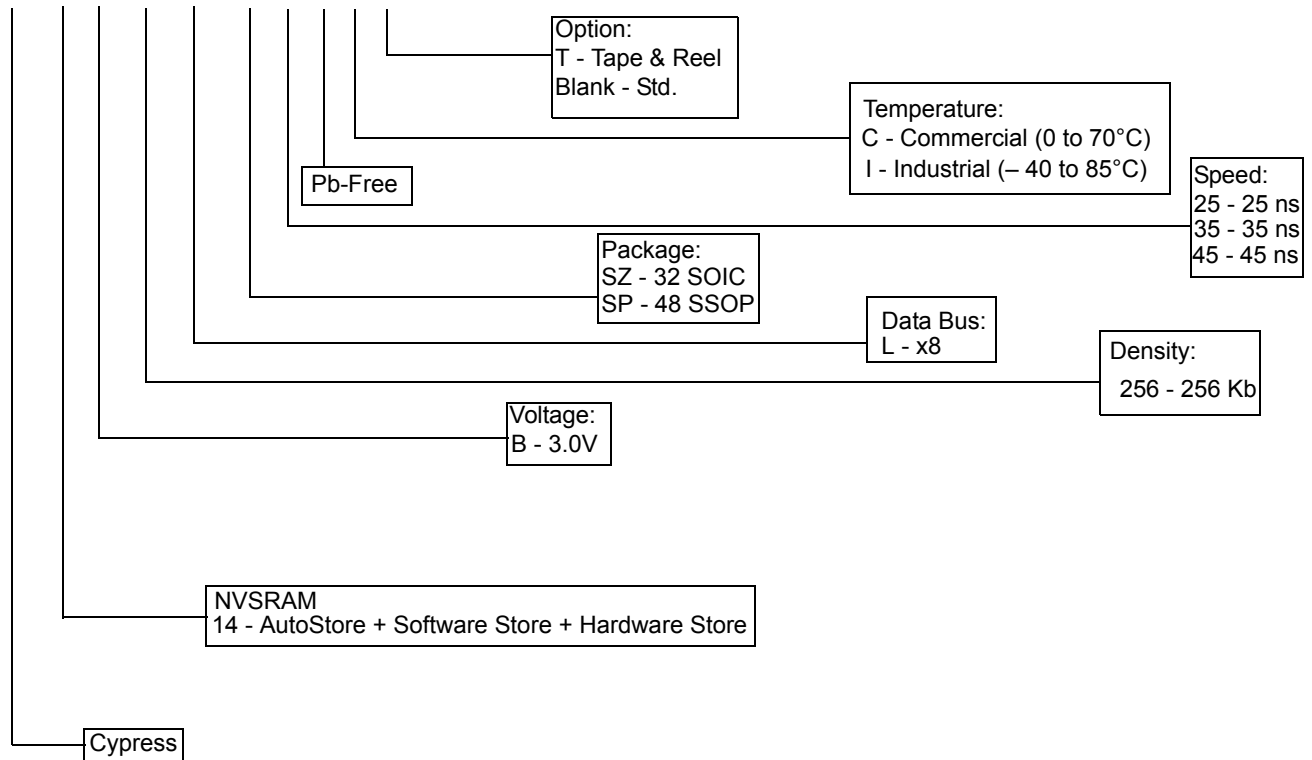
Option:
T - Tape & Reel
Blank - Std.

Temperature:
C - Commercial (0 to 70°C)
I - Industrial (– 40 to 85°C)

Pb-Free

Speed:
25 - 25 ns
35 - 35 ns
45 - 45 ns

Package:
SZ - 32 SOIC
SP - 48 SSOP

Data Bus:
L - x8

Density:
256 - 256 Kb

Voltage:
B - 3.0V

NVSRAM
14 - AutoStore + Software Store + Hardware Store

Cypress